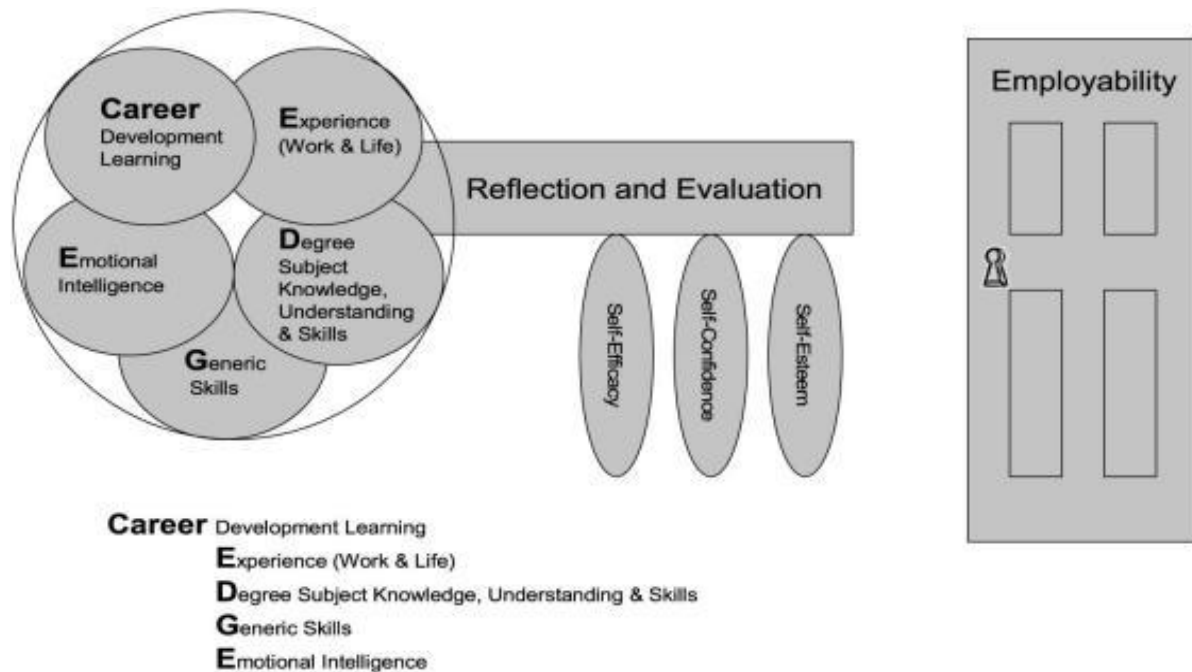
Career Development Learning

Experience (Work & Life)

Emotional Intelligence

Degree Subject Knowledge, Understanding & Skills

Generic Skills

Reflection and Evaluation

Self-Efficacy

Self-Confidence

Self-Esteem

Employability

Career Development Learning
Experience (Work & Life)
Degree Subject Knowledge, Understanding & Skills
Generic Skills
Emotional Intelligence